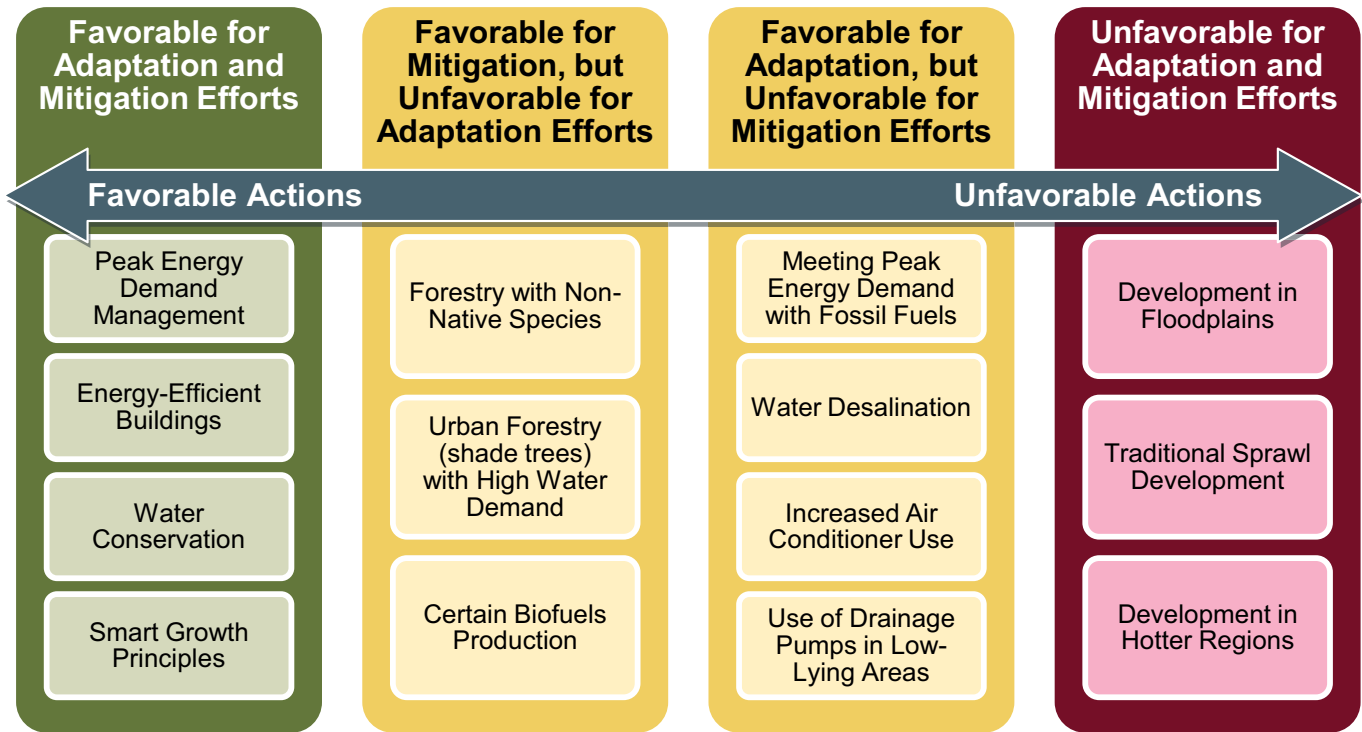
Favorable for Adaptation and Mitigation Efforts

Favorable for Mitigation, but Unfavorable for Adaptation Efforts

Favorable for Adaptation, but Unfavorable for Mitigation Efforts

Unfavorable for Adaptation and Mitigation Efforts

Favorable Actions

Unfavorable Actions

Peak Energy Demand Management

Energy-Efficient Buildings

Water Conservation

Smart Growth Principles

Forestry with Non-Native Species

Urban Forestry (shade trees) with High Water Demand

Certain Biofuels Production

Meeting Peak Energy Demand with Fossil Fuels

Water Desalination

Increased Air Conditioner Use

Use of Drainage Pumps in Low-Lying Areas

Development in Floodplains

Traditional Sprawl Development

Development in Hotter Regions